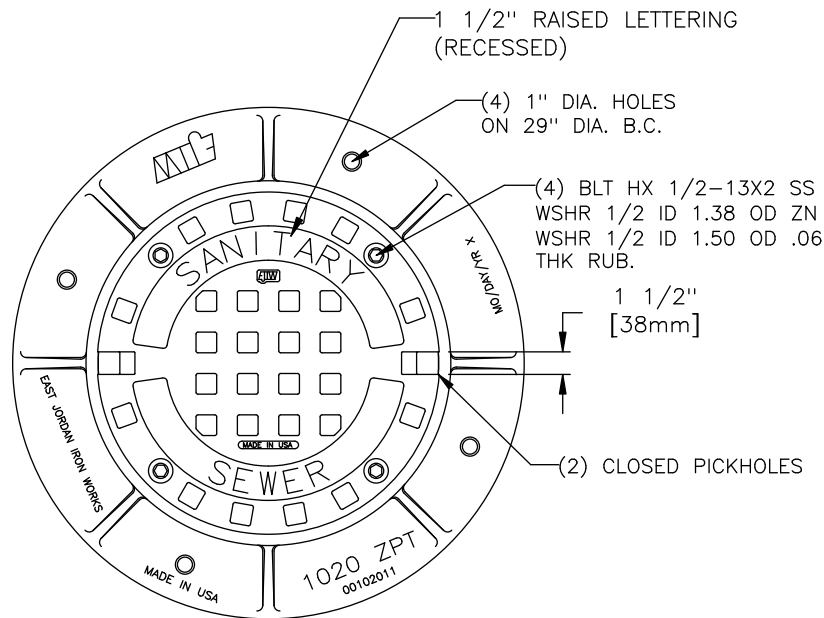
1 1/2" RAISED LETTERING (RECESSED)

(4) 1" DIA. HOLES ON 29" DIA. B.C.

(4) BLT HX 1/2–13X2 SS WSHR 1/2 ID 1.38 OD ZN WSHR 1/2 ID 1.50 OD .06 THK RUB.

1 1/2" [38mm]

(2) CLOSED PICKHOLES

SANITARY

SEWER

EJIW

MADE IN USA

MO/DAY/YR X

EAST JORDAN IRON WORKS

MADE IN USA

1020 ZPT
00102011